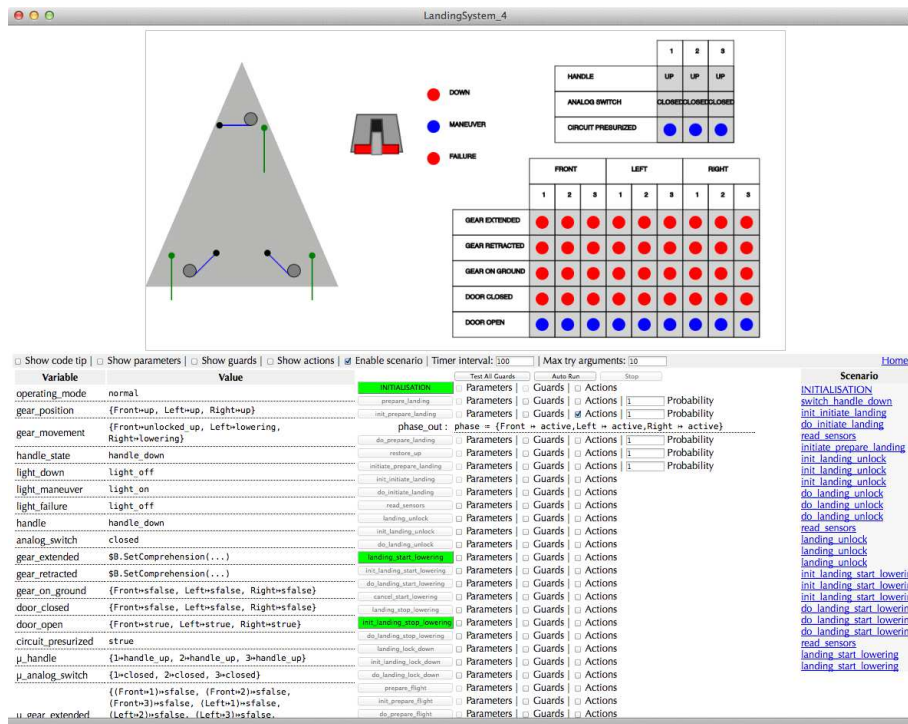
LandingSystem_4

DOWN
MANEUVER
FAILURE

| | 1 | 2 | 3 |
|---|---|---|---|
| HANDLE | UP | UP | UP |
| ANALOG SWITCH | CLOSED | CLOSED | CLOSED |
| CIRCUIT PRESURIZED | | | |

| | FRONT 1 | FRONT 2 | FRONT 3 | LEFT 1 | LEFT 2 | LEFT 3 | RIGHT 1 | RIGHT 2 | RIGHT 3 |
|---|---|---|---|---|---|---|---|---|---|
| GEAR EXTENDED | | | | | | | | | |
| GEAR RETRACTED | | | | | | | | | |
| GEAR ON GROUND | | | | | | | | | |
| DOOR CLOSED | | | | | | | | | |
| DOOR OPEN | | | | | | | | | |

Show code tip | Show parameters | Show guards | Show actions | Enable scenario | Timer interval: 500 | Max try arguments: 10 Home

| Variable | Value |
|---|---|
| operating_mode | normal |
| gear_position | {Front↦up, Left↦up, Right↦up} |
| gear_movement | {Front↦unlocked_up, Left↦lowering, Right↦lowering} |
| handle_state | handle_down |
| light_down | light_off |
| light_maneuver | light_on |
| light_failure | light_off |
| handle | handle_down |
| analog_switch | closed |
| gear_extended | $B.SetComprehension(...) |
| gear_retracted | $B.SetComprehension(...) |
| gear_on_ground | {Front↦sfalse, Left↦sfalse, Right↦sfalse} |
| door_closed | {Front↦sfalse, Left↦sfalse, Right↦sfalse} |
| door_open | {Front↦strue, Left↦strue, Right↦strue} |
| circuit_presurized | strue |
| μ_handle | {1↦handle_up, 2↦handle_up, 3↦handle_up} |
| μ_analog_switch | {1↦closed, 2↦closed, 3↦closed} |
| μ_gear_extended | {(Front↦1)↦sfalse, (Front↦2)↦sfalse, (Front↦3)↦sfalse, (Left↦1)↦sfalse, (Left↦2)↦sfalse, (Left↦3)↦sfalse, |

Test All Guards | Auto Run | Stop

INITIALISATION Parameters | Guards | Actions
prepare_landing Parameters | Guards | Actions 1 Probability
init_prepare_landing Parameters | Guards | Actions 1 Probability
phase_out : phase = {Front ↦ active,Left ↦ active,Right ↦ active}
do_prepare_landing Parameters | Guards | Actions 1 Probability
restore_up Parameters | Guards | Actions 1 Probability
initiate_prepare_landing Parameters | Guards | Actions 1 Probability
init_initiate_landing Parameters | Guards | Actions
do_initiate_landing Parameters | Guards | Actions
read_sensors Parameters | Guards | Actions
landing_unlock Parameters | Guards | Actions
init_landing_unlock Parameters | Guards | Actions
do_landing_unlock Parameters | Guards | Actions
landing_start_lowering Parameters | Guards | Actions
init_landing_start_lowering Parameters | Guards | Actions
do_landing_start_lowering Parameters | Guards | Actions
cancel_start_lowering Parameters | Guards | Actions
landing_stop_lowering Parameters | Guards | Actions
init_landing_stop_lowering Parameters | Guards | Actions
do_landing_stop_lowering Parameters | Guards | Actions
landing_lock_down Parameters | Guards | Actions
init_landing_lock_down Parameters | Guards | Actions
do_landing_lock_down Parameters | Guards | Actions
prepare_flight Parameters | Guards | Actions
init_prepare_flight Parameters | Guards | Actions
do_prepare_flight Parameters | Guards | Actions

Scenario
INITIALISATION
switch_handle_down
init_initiate_landing
do_initiate_landing
read_sensors
initiate_prepare_landing
init_landing_unlock
init_landing_unlock
init_landing_unlock
do_landing_unlock
do_landing_unlock
do_landing_unlock
read_sensors
landing_unlock
landing_unlock
landing_unlock
init_landing_start_loweri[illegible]
init_landing_start_loweri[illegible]
init_landing_start_loweri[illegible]
do_landing_start_loweri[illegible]
do_landing_start_loweri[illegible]
do_landing_start_loweri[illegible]
read_sensors
landing_start_lowering
landing_start_lowering